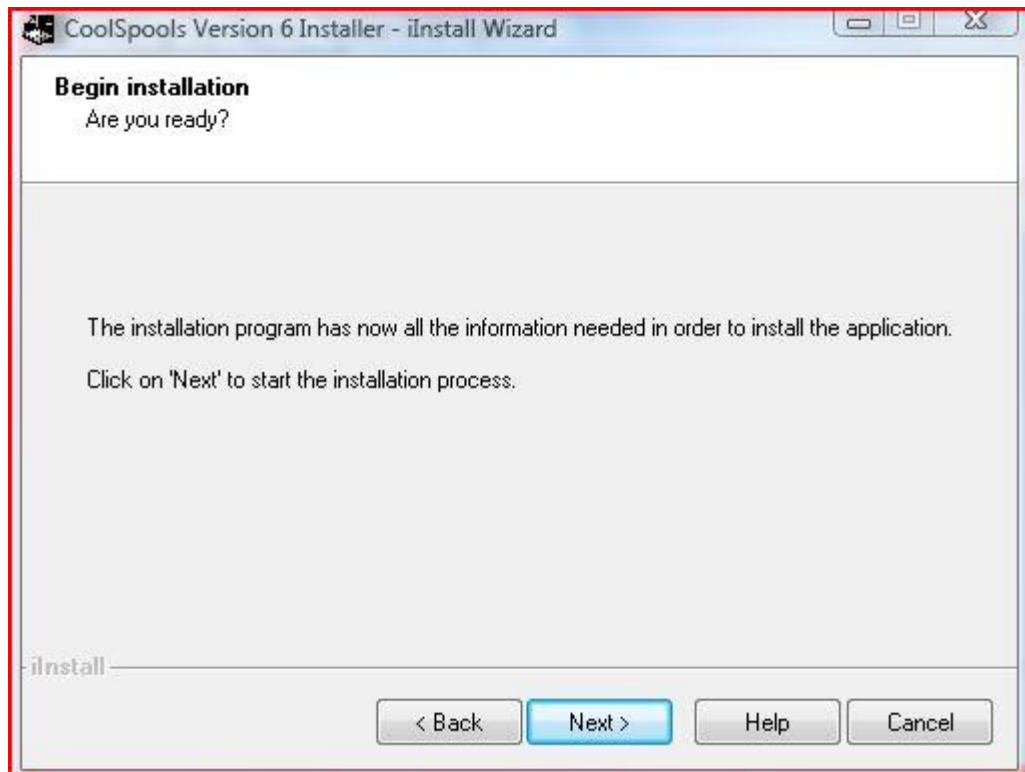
CoolSpools Version 6 Installer - iInstall Wizard

Begin installation
Are you ready?

The installation program has now all the information needed in order to install the application.

Click on 'Next' to start the installation process.

iInstall

< Back
Next >
Help
Cancel